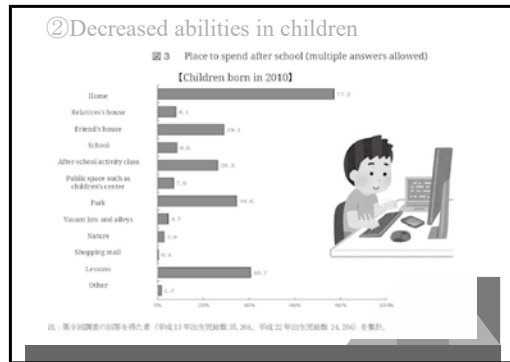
②Decreased abilities in children

図 3 Place to spend after school (multiple answers allowed)

【Children born in 2010】

Home 77.9
Relatives's house 8.1
Friend's house 29.1
School 6.5
After-school activity class 26.9
Public space such as children's center 7.0
Park 34.6
Vacant lots and alleys 4.7
Nature 2.9
Shopping mall 0.4
Lessons 40.7
Other 1.7

0% 20% 40% 60% 80% 100%

注：第9回調査の回答を得た者（平成13年出生児総数 35, 264、平成22年出生児総数 24, 204）を集計。